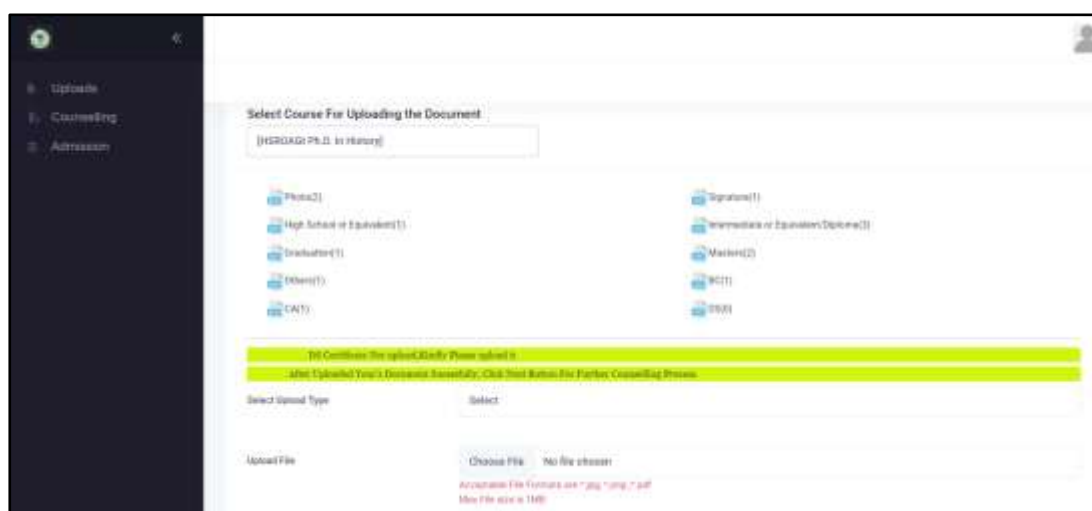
«

Uploads

Counselling

Admission

Select Course For Uploading the Document

[HSRGAGI Ph.D. In History]

Photo(2)

Signature(1)

High School or Equivalent(1)

Intermediate or Equivalent/Diploma(3)

Graduation(1)

Masters(2)

Others(1)

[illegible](1)

CA(1)

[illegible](0)

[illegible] Certificate For upload.Kindly Please upload it

after Uploaded Your's Document Sucessfully, Click Next Button For Further Counselling Process

Select Upload Type

Select

Upload File

Choose File No file chosen

Acceptable File Formats are *.jpg *.png *.pdf

Max File size is 1MB